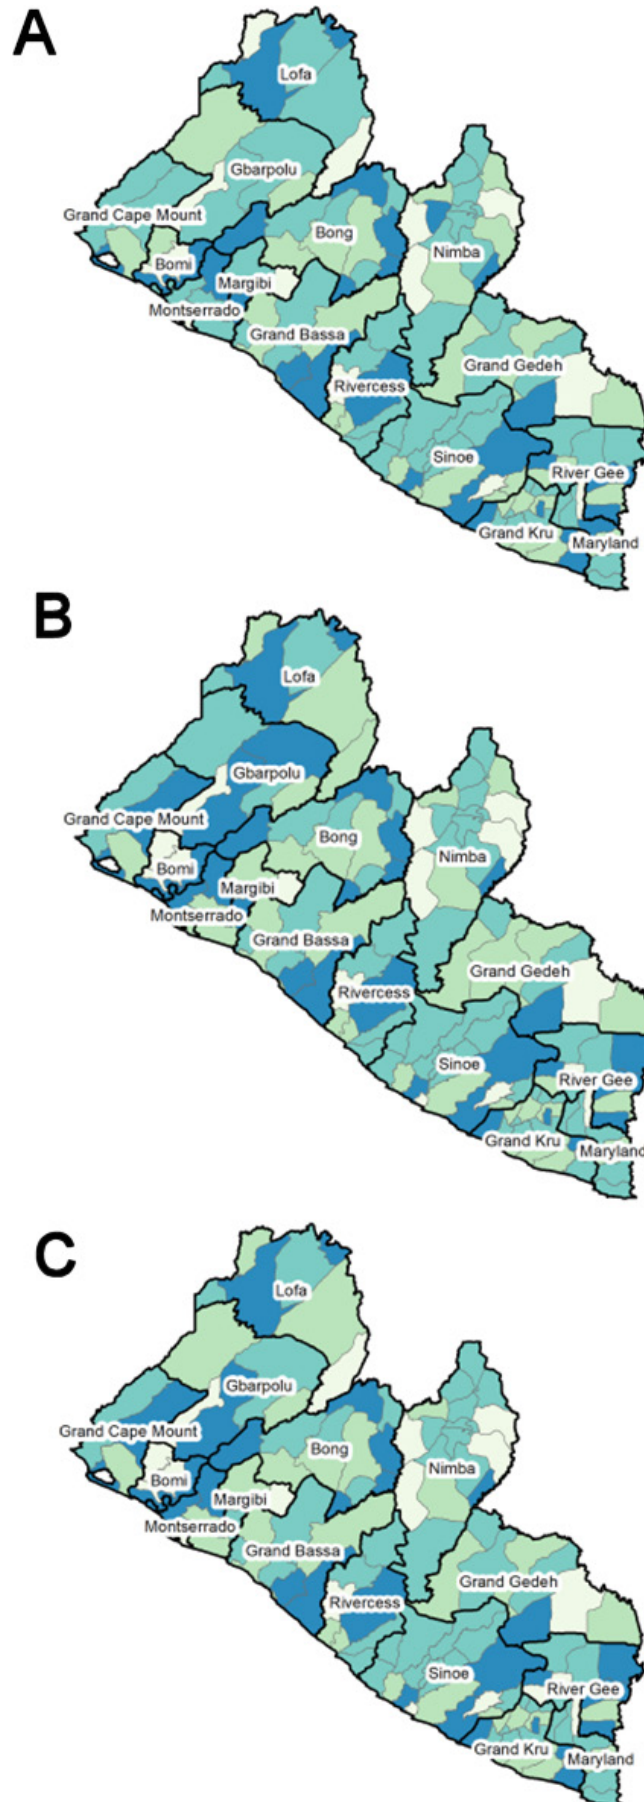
A

Lofa
Gbarpolu
Grand Cape Mount
Bong
Nimba
Bomi
Margibi
Montserrado
Grand Bassa
Grand Gedeh
Rivercess
Sinoe
River Gee
Grand Kru
Maryland

B

Lofa
Gbarpolu
Grand Cape Mount
Bong
Nimba
Bomi
Margibi
Montserrado
Grand Bassa
Grand Gedeh
Rivercess
Sinoe
River Gee
Grand Kru
Marylanc

C

Lofa
Gbarpolu
Grand Cape Mount
Bong
Nimba
Bomi
Margibi
Montserrado
Grand Bassa
Grand Gedeh
Rivercess
Sinoe
River Gee
Grand Kru
Maryland